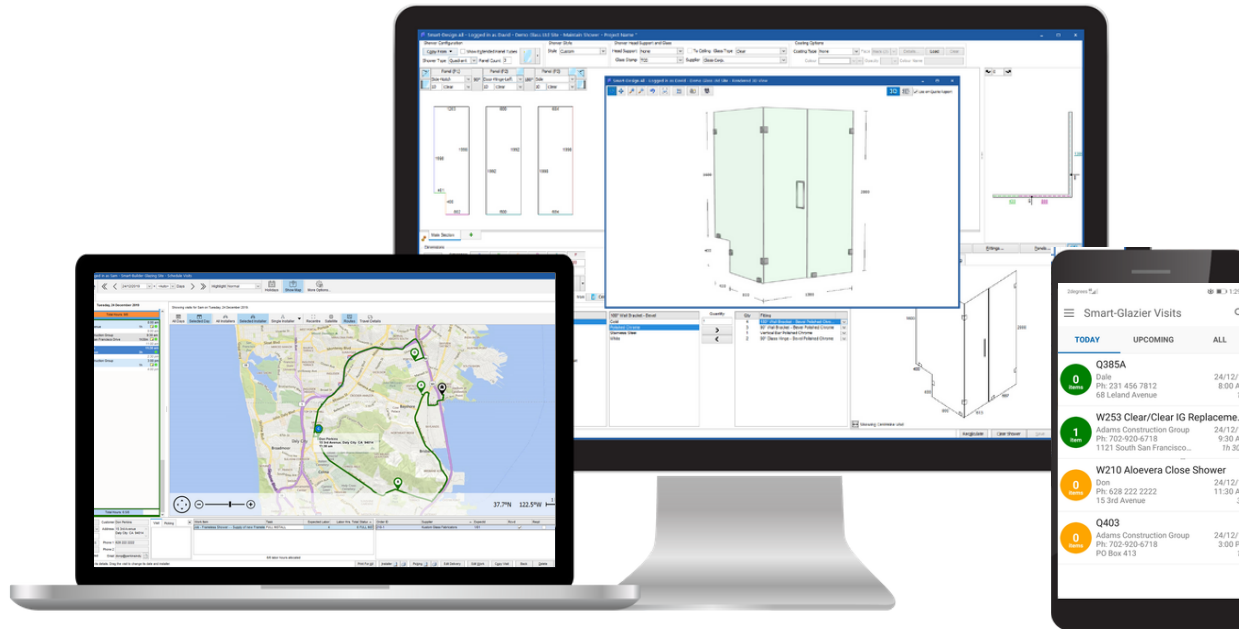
Smart-Glazier Visits

TODAY
UPCOMING
ALL

Q385A
0 Items
Dale
Ph: 231 456 7812
68 Leland Avenue
24/12/
8:00 A

W253 Clear/Clear IG Replaceme.
1 Item
Adams Construction Group
Ph: 702-920-6718
1121 South San Francisco...
24/12/
9:30 A
1h 30

W210 Aloevera Close Shower
0 Items
Don
Ph: 628 222 2222
15 3rd Avenue
24/12/
11:30 A

Q403
0 Items
Adams Construction Group
Ph: 702-920-6718
PO Box 413
24/12/
3:00 P

37.7°N 122.5°W

3D